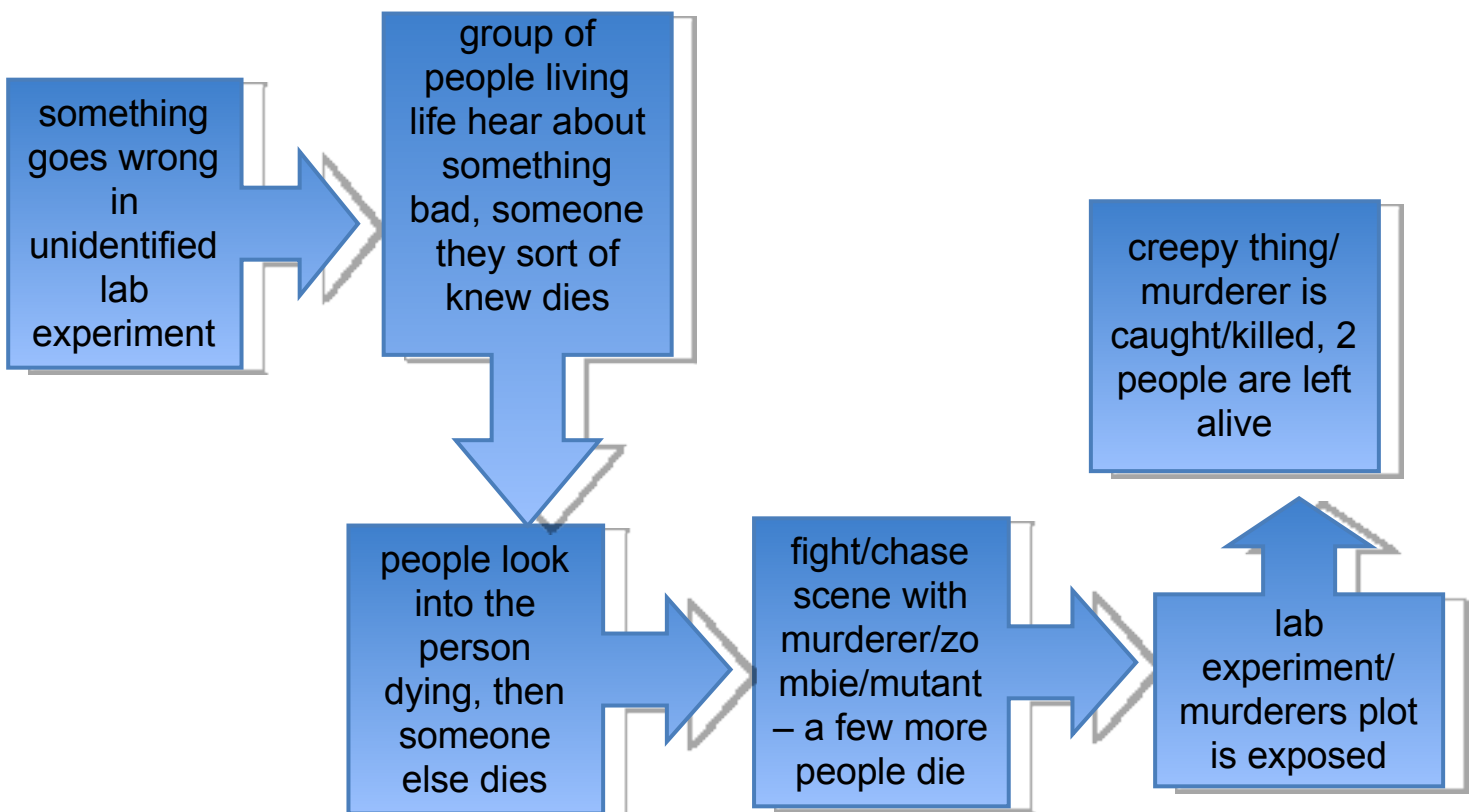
something goes wrong in unidentified lab experiment

group of people living life hear about something bad, someone they sort of knew dies

people look into the person dying, then someone else dies

fight/chase scene with murderer/zombie/mutant – a few more people die

lab experiment/ murderers plot is exposed

creepy thing/ murderer is caught/killed, 2 people are left alive